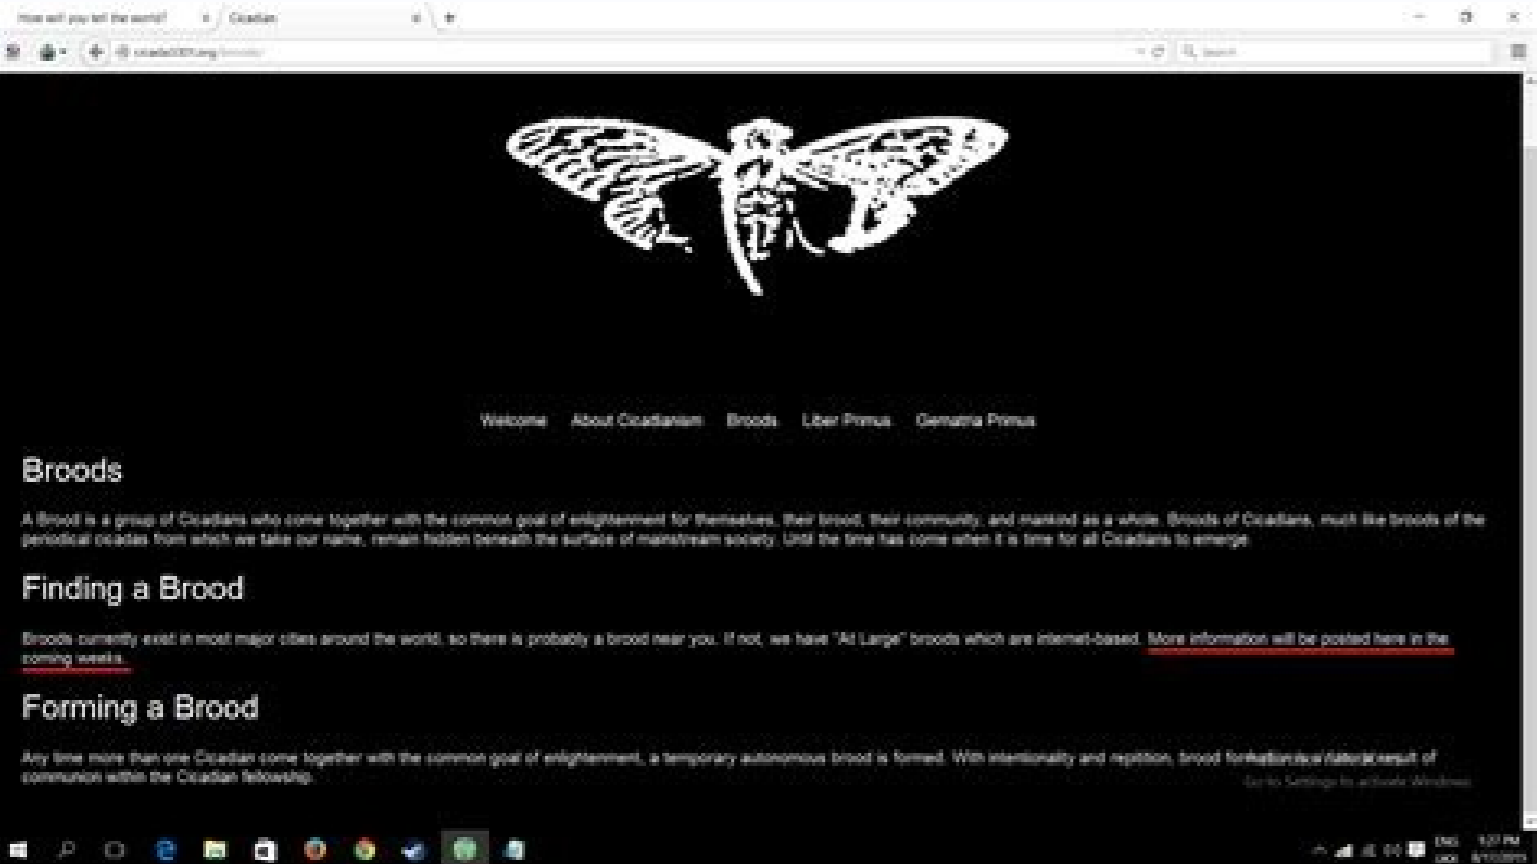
How will you tell the world? × Cicadian ×

cicada3301.org/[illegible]

Search

Welcome About Cicadianism Broods Liber Primus Gematria Primus

Broods

A Brood is a group of Cicadians who come together with the common goal of enlightenment for themselves, their brood, their community, and mankind as a whole. Broods of Cicadians, much like broods of the periodical cicadas from which we take our name, remain hidden beneath the surface of mainstream society. Until the time has come when it is time for all Cicadians to emerge.

Finding a Brood

Broods currently exist in most major cities around the world, so there is probably a brood near you. If not, we have "At Large" broods which are internet-based. More information will be posted here in the coming weeks.

Forming a Brood

Any time more than one Cicadian come together with the common goal of enlightenment, a temporary autonomous brood is formed. With intentionality and repetition, brood formation is a natural result of communion within the Cicadian fellowship.

Go to Settings to activate Windows.

ENG 9:27 PM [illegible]